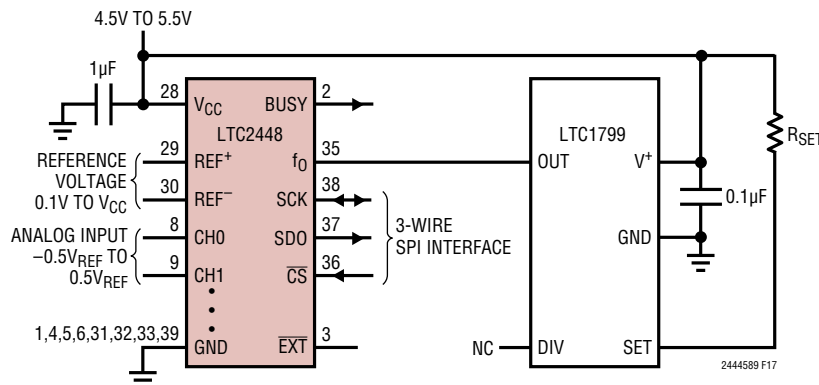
4.5V TO 5.5V

1µF

28 $V_{CC}$ BUSY 2

LTC2448

REFERENCE VOLTAGE 0.1V TO $V_{CC}$

29 $REF^+$ $f_O$ 35

30 $REF^-$ SCK 38

ANALOG INPUT $-0.5V_{REF}$ TO $0.5V_{REF}$

8 CH0 SDO 37

9 CH1 $\overline{CS}$ 36

3-WIRE SPI INTERFACE

1,4,5,6,31,32,33,39 GND $\overline{EXT}$ 3

LTC1799

OUT $V^+$

GND

0.1µF

$R_{SET}$

NC DIV SET

2444589 F17